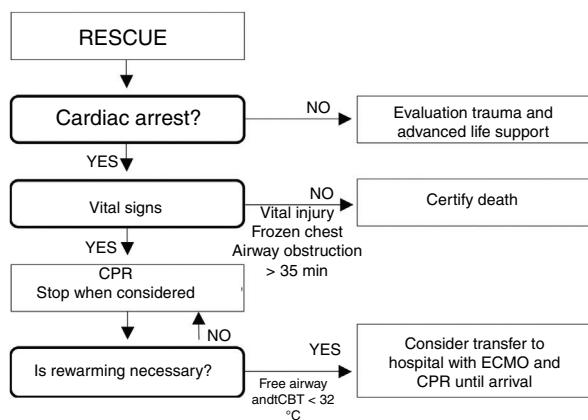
RESCUE

Cardiac arrest?

NO

Evaluation trauma and advanced life support

YES

Vital signs

NO

Vital injury
Frozen chest
Airway obstruction
> 35 min

Certify death

YES

CPR
Stop when considered

NO

Is rewarming necessary?

YES

Free airway andtCBT < 32 °C

Consider transfer to hospital with ECMO and CPR until arrival